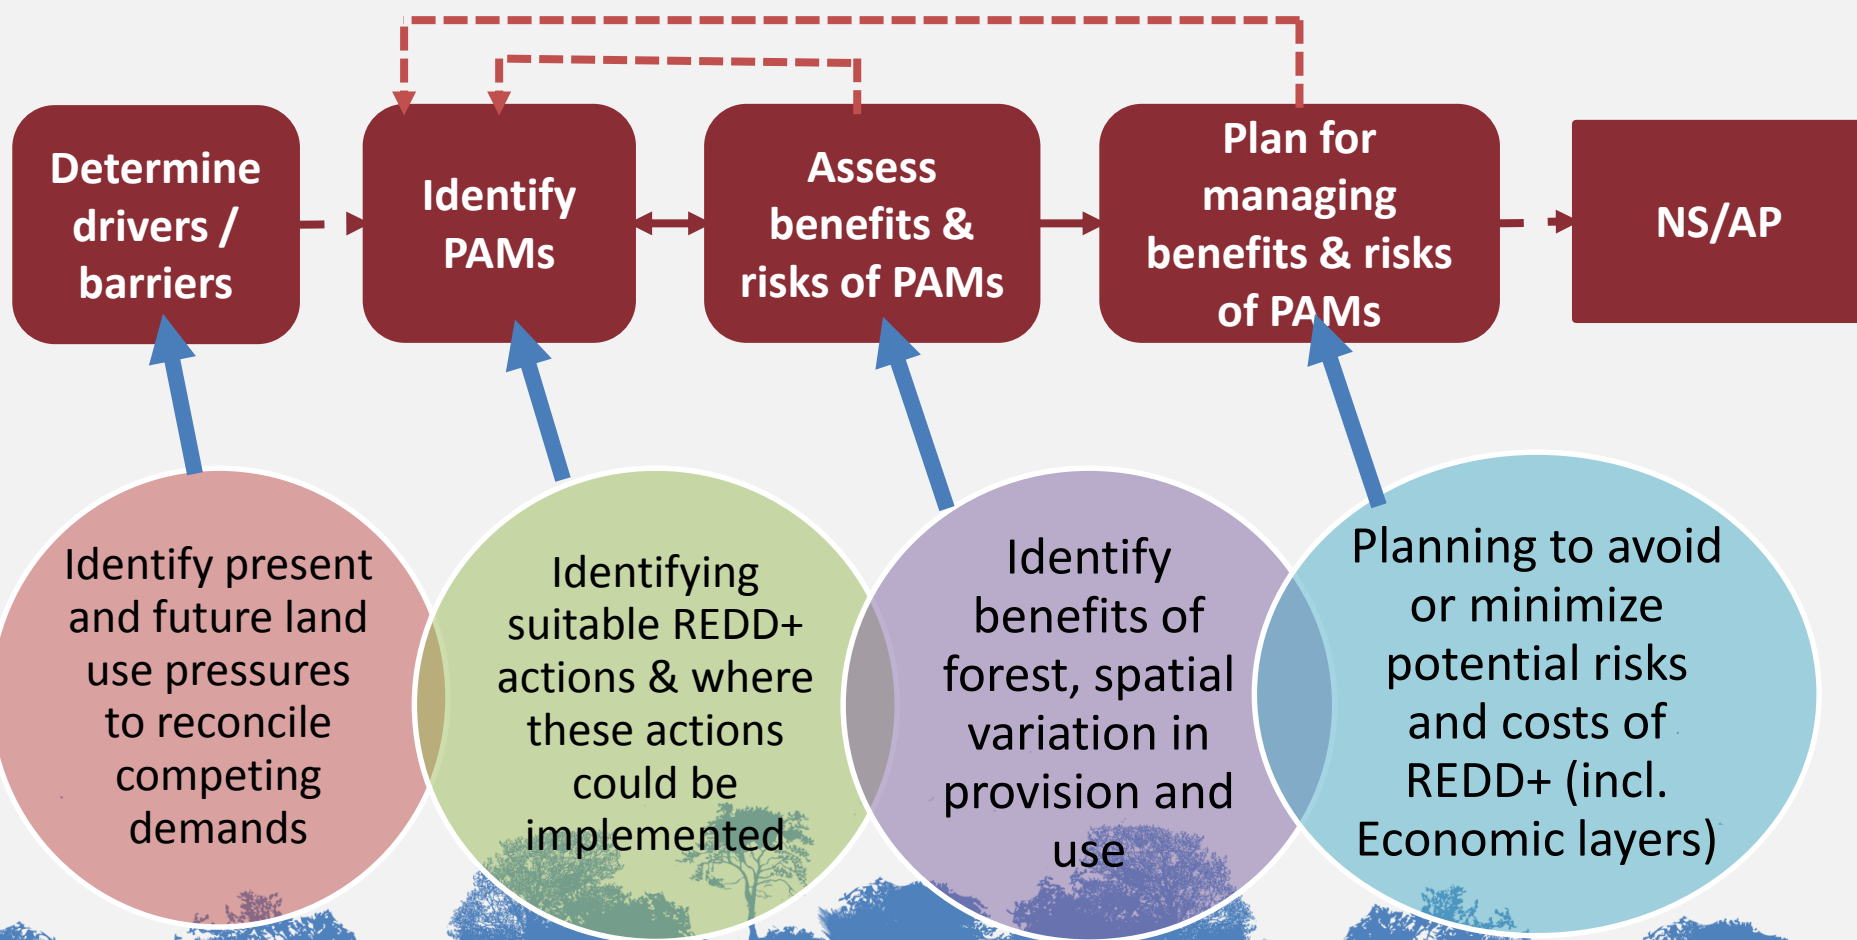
Determine drivers / barriers

Identify PAMs

Assess benefits & risks of PAMs

Plan for managing benefits & risks of PAMs

NS/AP

Identify present and future land use pressures to reconcile competing demands

Identifying suitable REDD+ actions & where these actions could be implemented

Identify benefits of forest, spatial variation in provision and use

Planning to avoid or minimize potential risks and costs of REDD+ (incl. Economic layers)